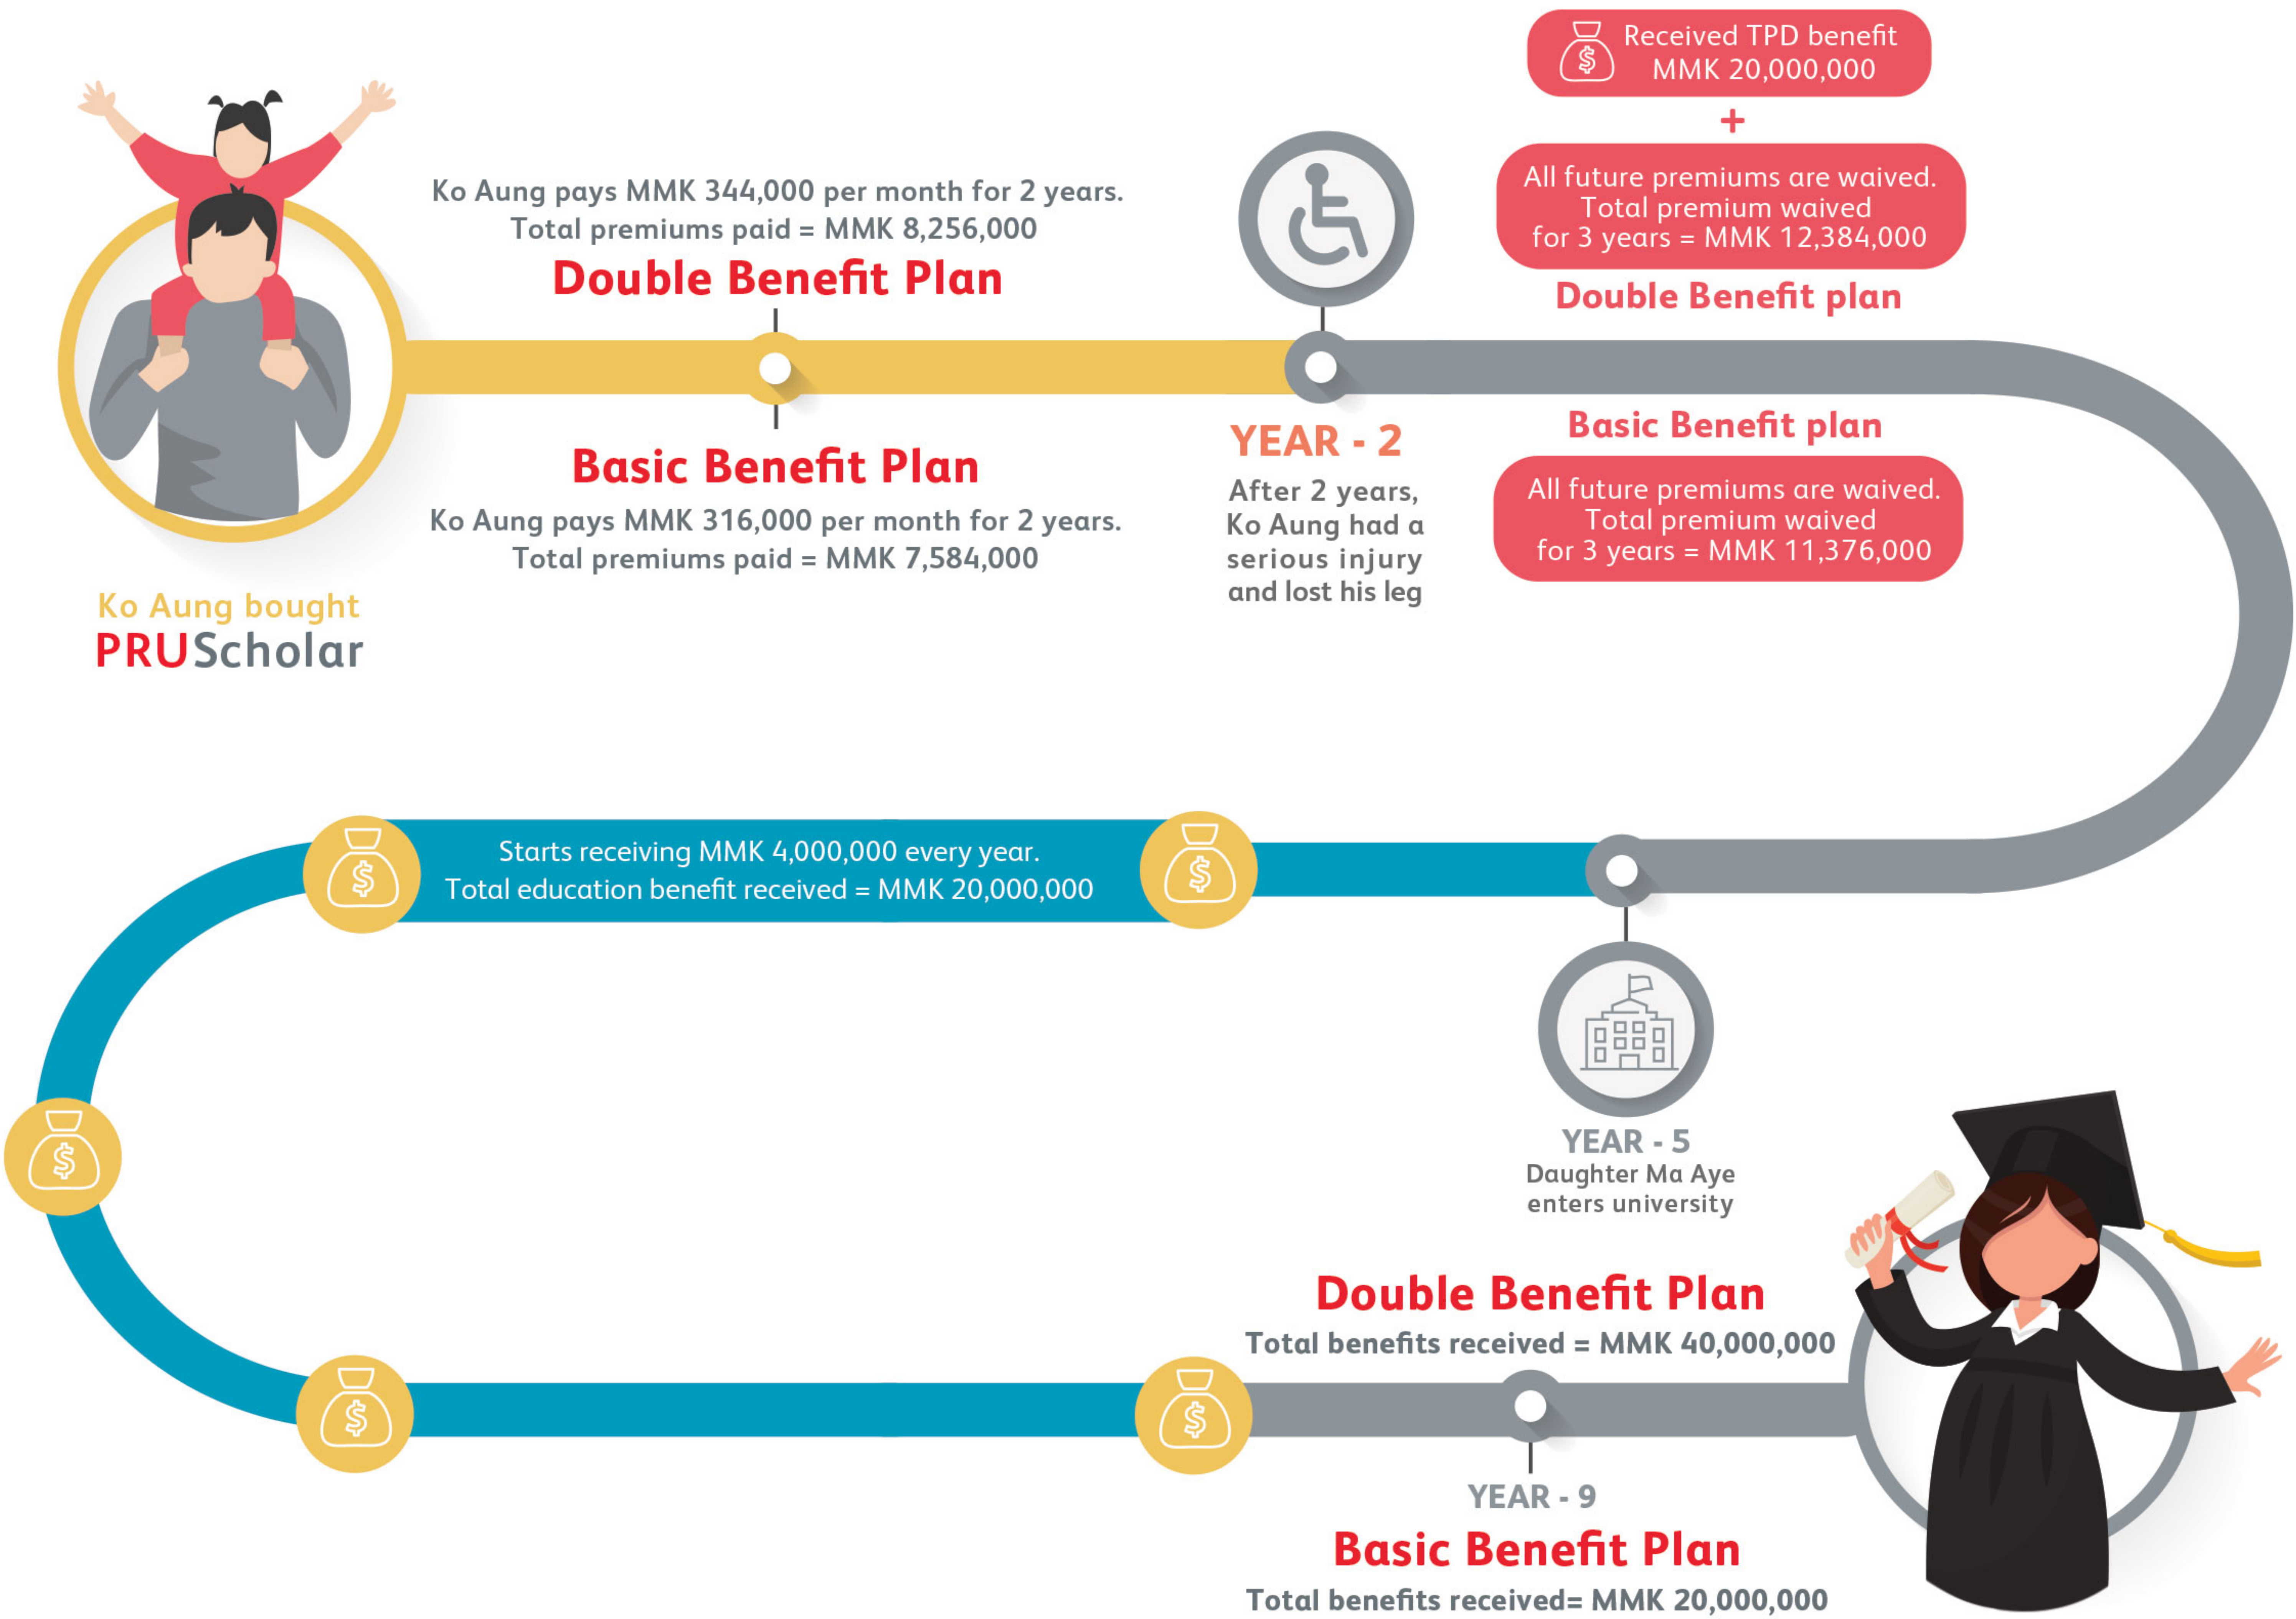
Ko Aung bought
PRUScholar

Ko Aung pays MMK 344,000 per month for 2 years.
Total premiums paid = MMK 8,256,000
Double Benefit Plan

Basic Benefit Plan
Ko Aung pays MMK 316,000 per month for 2 years.
Total premiums paid = MMK 7,584,000

YEAR - 2
After 2 years, Ko Aung had a serious injury and lost his leg

Received TPD benefit MMK 20,000,000
+
All future premiums are waived. Total premium waived for 3 years = MMK 12,384,000
Double Benefit plan

Basic Benefit plan
All future premiums are waived. Total premium waived for 3 years = MMK 11,376,000

YEAR - 5
Daughter Ma Aye enters university

Starts receiving MMK 4,000,000 every year.
Total education benefit received = MMK 20,000,000

Double Benefit Plan
Total benefits received = MMK 40,000,000

YEAR - 9
Basic Benefit Plan
Total benefits received= MMK 20,000,000